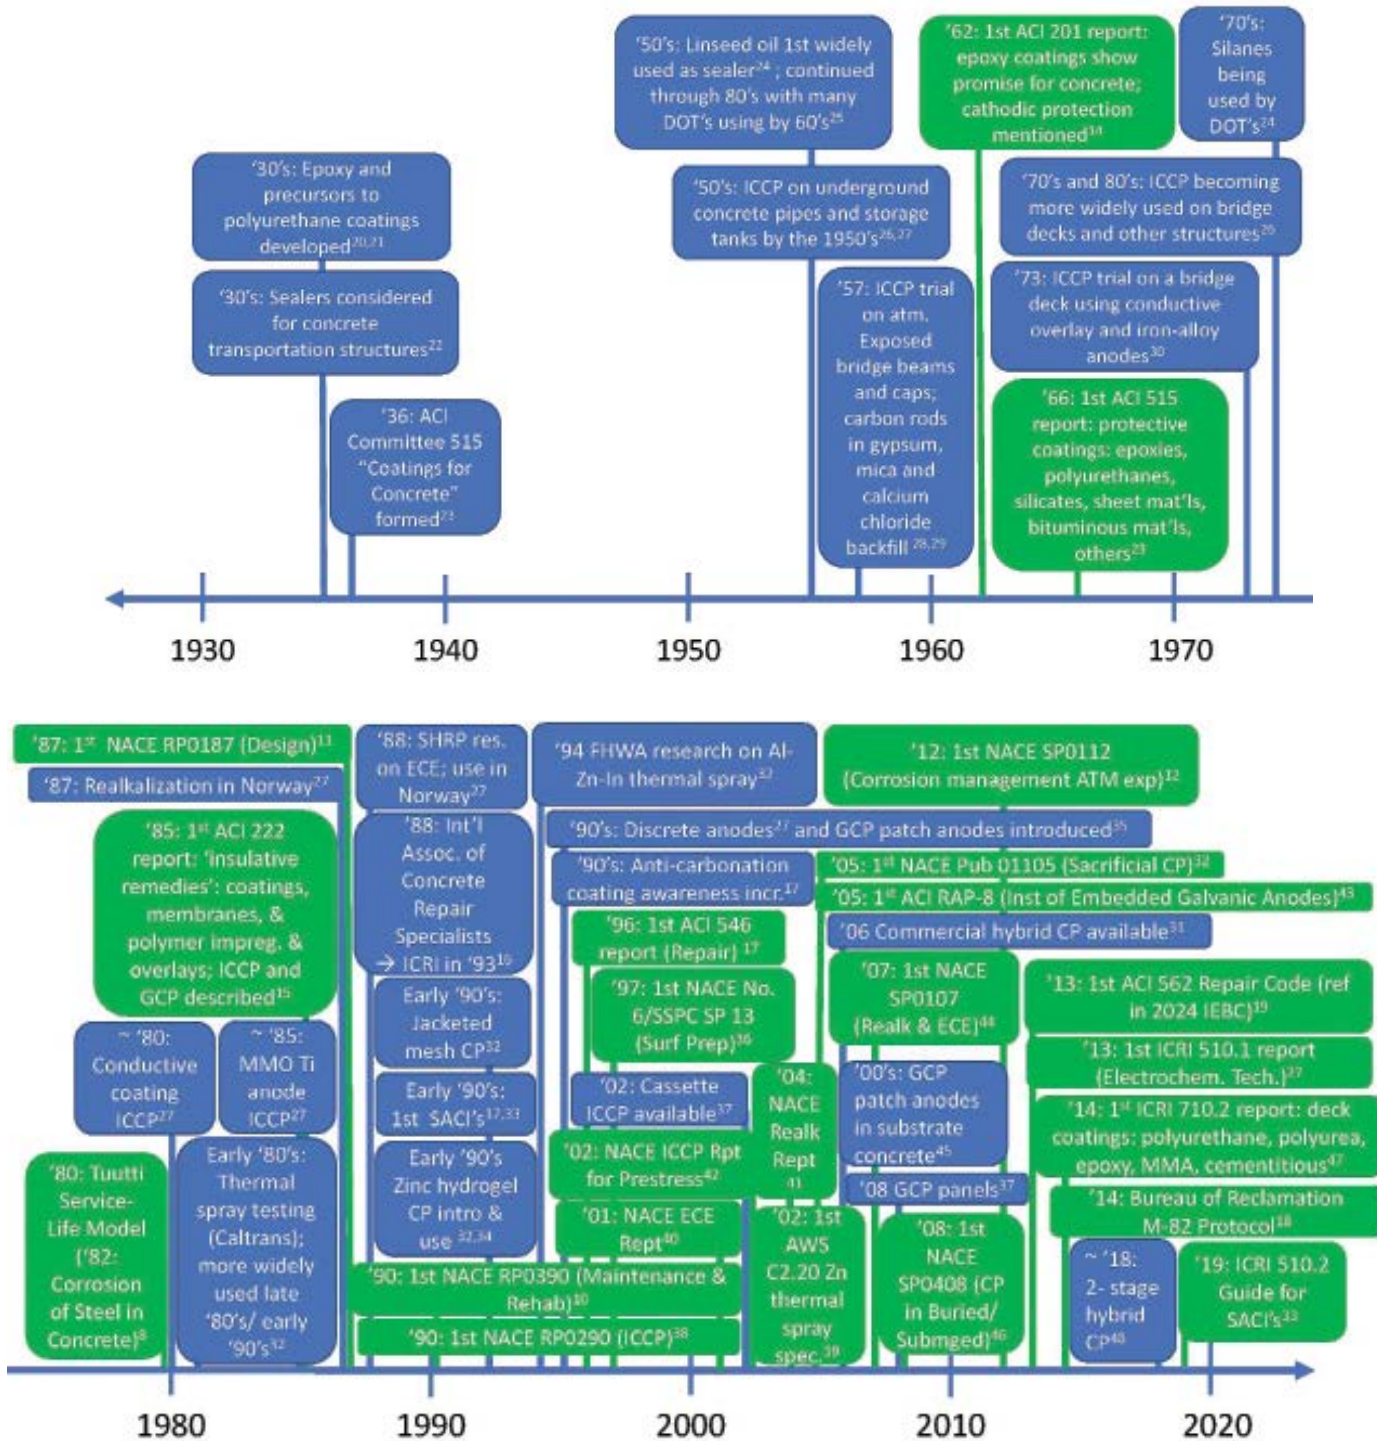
'30's: Epoxy and precursors to polyurethane coatings developed$^{20,21}$

'30's: Sealers considered for concrete transportation structures$^{22}$

'36: ACI Committee 515 "Coatings for Concrete" formed$^{23}$

'50's: Linseed oil 1st widely used as sealer$^{24}$; continued through 80's with many DOT's using by 60's$^{25}$

'50's: ICCP on underground concrete pipes and storage tanks by the 1950's$^{26,27}$

'57: ICCP trial on atm. Exposed bridge beams and caps; carbon rods in gypsum, mica and calcium chloride backfill $^{28,29}$

'62: 1st ACI 201 report: epoxy coatings show promise for concrete; cathodic protection mentioned$^{14}$

'70's: Silanes being used by DOT's$^{24}$

'70's and 80's: ICCP becoming more widely used on bridge decks and other structures$^{26}$

'73: ICCP trial on a bridge deck using conductive overlay and iron-alloy anodes$^{30}$

'66: 1st ACI 515 report: protective coatings: epoxies, polyurethanes, silicates, sheet mat'ls, bituminous mat'ls, others$^{23}$

1930 1940 1950 1960 1970

'87: 1$^{st}$ NACE RP0187 (Design)$^{11}$

'87: Realkalization in Norway$^{27}$

'85: 1$^{st}$ ACI 222 report: 'insulative remedies': coatings, membranes, & polymer impreg. & overlays; ICCP and GCP described$^{15}$

~ '80: Conductive coating ICCP$^{27}$

~ '85: MMO Ti anode ICCP$^{27}$

'80: Tuutti Service-Life Model ('82: Corrosion of Steel in Concrete)$^{8}$

Early '80's: Thermal spray testing (Caltrans); more widely used late '80's/ early '90's$^{32}$

'88: SHRP res. on ECE; use in Norway$^{27}$

'88: Int'l Assoc. of Concrete Repair Specialists → ICRI in '93$^{16}$

Early '90's: Jacketed mesh CP$^{32}$

Early '90's: 1st SACI's$^{17,33}$

Early '90's Zinc hydrogel CP intro & use $^{32,34}$

'90: 1st NACE RP0390 (Maintenance & Rehab)$^{10}$

'90: 1st NACE RP0290 (ICCP)$^{38}$

'94 FHWA research on Al-Zn-In thermal spray$^{32}$

'90's: Discrete anodes$^{27}$ and GCP patch anodes introduced$^{35}$

'90's: Anti-carbonation coating awareness incr.$^{17}$

'96: 1st ACI 546 report (Repair) $^{17}$

'97: 1st NACE No. 6/SSPC SP 13 (Surf Prep)$^{36}$

'02: Cassette ICCP available$^{37}$

'02: NACE ICCP Rpt for Prestress$^{42}$

'01: NACE ECE Rept$^{40}$

'04: NACE Realk Rept $^{41}$

'02: 1st AWS C2.20 Zn thermal spray spec.$^{39}$

'12: 1st NACE SP0112 (Corrosion management ATM exp)$^{12}$

'05: 1$^{st}$ NACE Pub 01105 (Sacrificial CP)$^{32}$

'05: 1$^{st}$ ACI RAP-8 (Inst of Embedded Galvanic Anodes)$^{43}$

'06 Commercial hybrid CP available$^{31}$

'07: 1st NACE SP0107 (Realk & ECE)$^{44}$

'00's: GCP patch anodes in substrate concrete$^{45}$

'08 GCP panels$^{37}$

'08: 1st NACE SP0408 (CP in Buried/ Submged)$^{46}$

'13: 1st ACI 562 Repair Code (ref in 2024 IEBC)$^{19}$

'13: 1st ICRI 510.1 report (Electrochem. Tech.)$^{37}$

'14: 1$^{st}$ ICRI 710.2 report: deck coatings: polyurethane, polyurea, epoxy, MMA, cementitious$^{47}$

'14: Bureau of Reclamation M-82 Protocol$^{18}$

~ '18: 2- stage hybrid CP$^{48}$

'19: ICRI 510.2 Guide for SACI's$^{33}$

1980 1990 2000 2010 2020